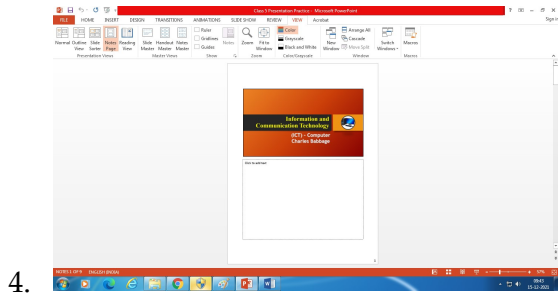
Class 5 Presentation Practice - Microsoft PowerPoint

FILE HOME INSERT DESIGN TRANSITIONS ANIMATIONS SLIDE SHOW REVIEW VIEW Acrobat

Sign in

Normal Outline View Slide Sorter Notes Page Reading View

Presentation Views

Slide Master Handout Master Notes Master

Master Views

Ruler Gridlines Guides

Show

Notes

Zoom Fit to Window

Zoom

Color Grayscale Black and White

Color/Grayscale

New Window Arrange All Cascade Move Split

Window

Switch Windows

Macros

Macros

Information and Communication Technology

(ICT) - Computer Charles Babbage

Click to add text

NOTES 1 OF 9 ENGLISH (INDIA)

57%

09:43 15-12-2021

4.